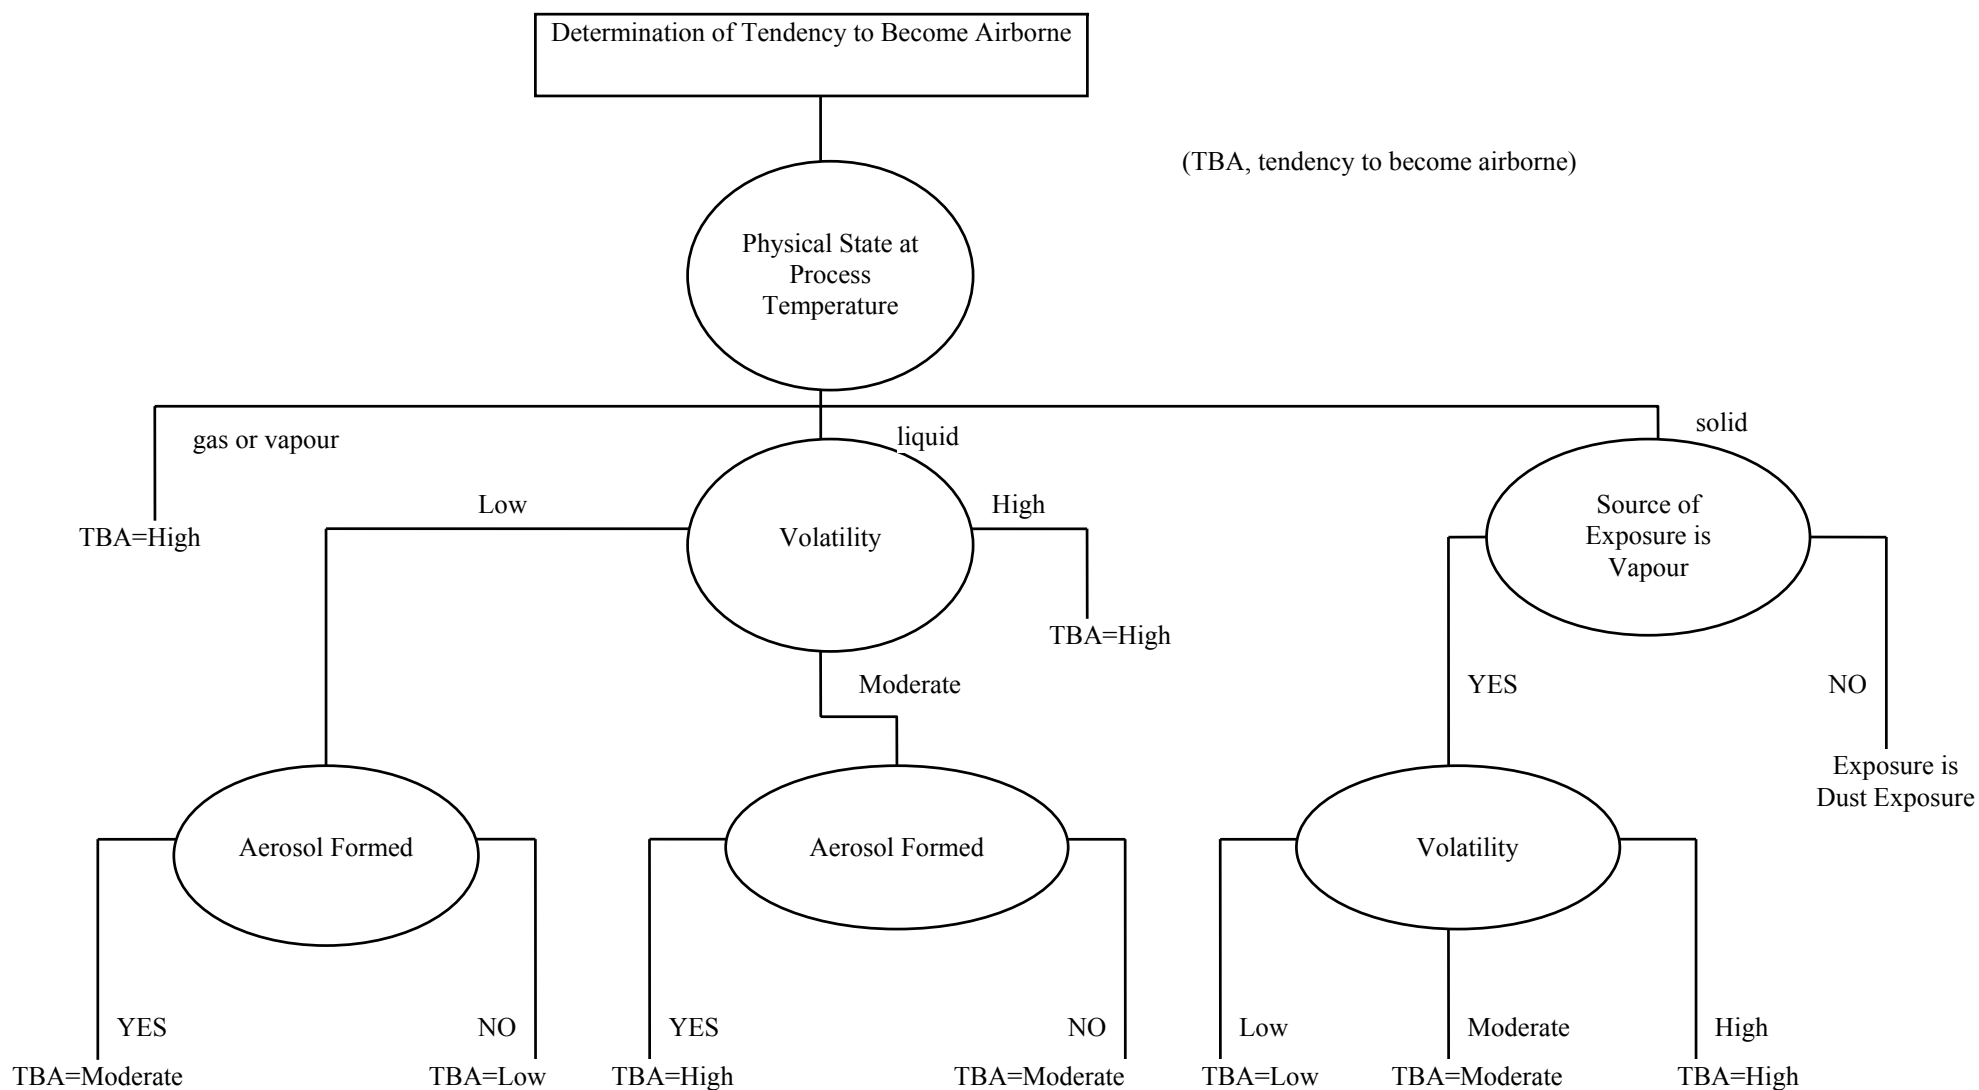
Determination of Tendency to Become Airborne

(TBA, tendency to become airborne)

Physical State at Process Temperature

gas or vapour

liquid

solid

TBA=High

Low

Volatility

High

TBA=High

Moderate

Source of Exposure is Vapour

YES

NO

Exposure is Dust Exposure

Aerosol Formed

Aerosol Formed

Volatility

YES

NO

YES

NO

Low

Moderate

High

TBA=Moderate

TBA=Low

TBA=High

TBA=Moderate

TBA=Low

TBA=Moderate

TBA=High